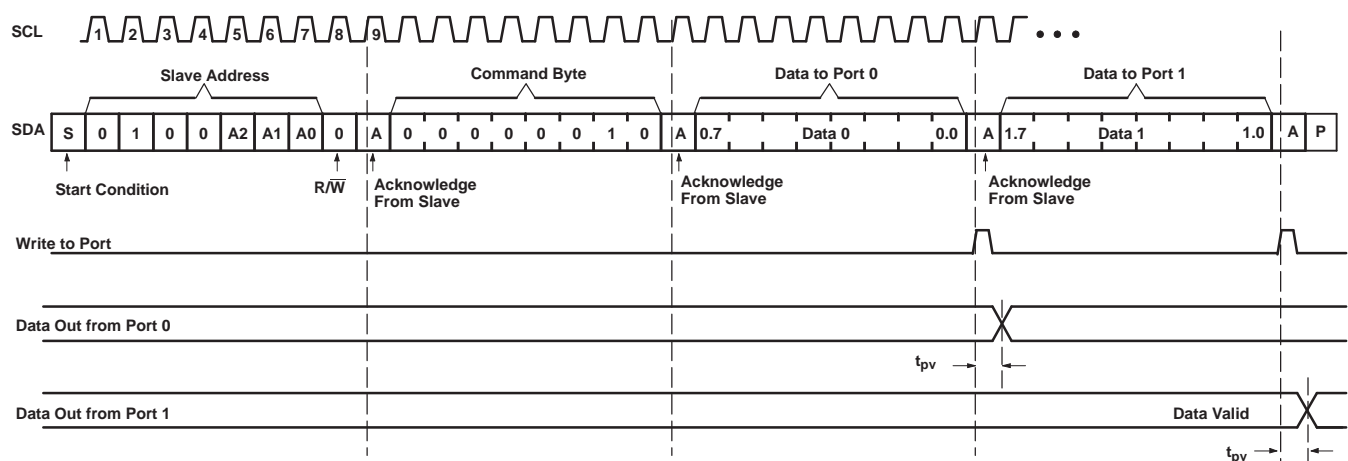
SCL 1 2 3 4 5 6 7 8 9 • • •

Slave Address

Command Byte

Data to Port 0

Data to Port 1

SDA S 0 1 0 0 A2 A1 A0 0 A 0 0 0 0 0 0 1 0 A 0.7 Data 0 0.0 A 1.7 Data 1 1.0 A P

Start Condition

R/$\overline{W}$

Acknowledge From Slave

Acknowledge From Slave

Acknowledge From Slave

Write to Port

Data Out from Port 0

$t_{pv}$

Data Out from Port 1

Data Valid

$t_{pv}$